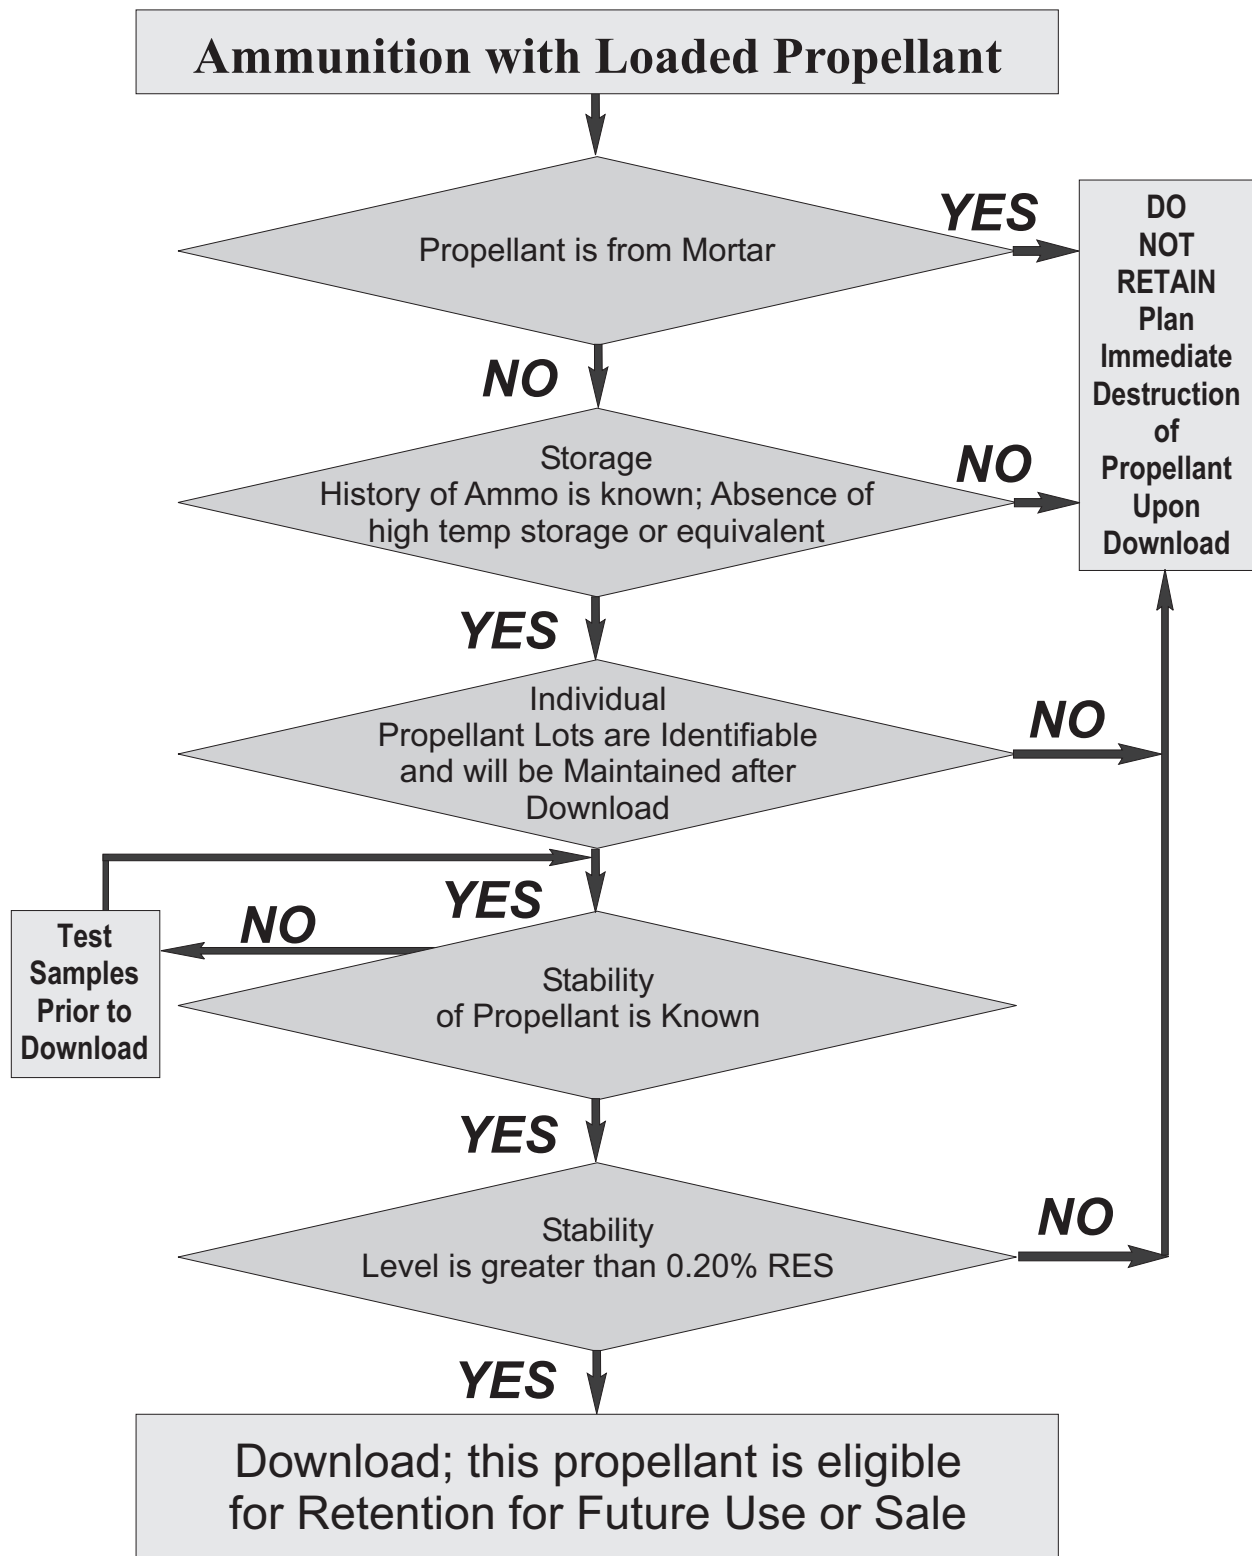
Ammunition with Loaded Propellant

Propellant is from Mortar

YES

DO NOT RETAIN Plan Immediate Destruction of Propellant Upon Download

NO

Storage
History of Ammo is known; Absence of high temp storage or equivalent

NO

YES

Individual
Propellant Lots are Identifiable and will be Maintained after Download

NO

YES

NO

Test Samples Prior to Download

Stability
of Propellant is Known

YES

Stability
Level is greater than 0.20% RES

NO

YES

Download; this propellant is eligible for Retention for Future Use or Sale